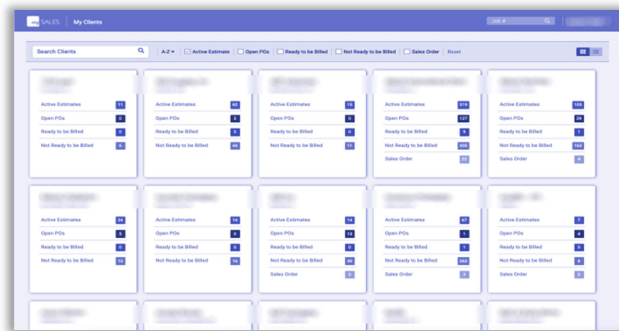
SALES | My Clients

Job #

Search Clients

A-Z

Active Estimate

Open POs

Ready to be Billed

Not Ready to be Billed

Sales Order

Reset

Active Estimates 11
Open POs 0
Ready to be Billed 0
Not Ready to be Billed 6

Active Estimates 62
Open POs 3
Ready to be Billed 0
Not Ready to be Billed 46

Active Estimates 13
Open POs 0
Ready to be Billed 0
Not Ready to be Billed 11

Active Estimates 419
Open POs 127
Ready to be Billed 9
Not Ready to be Billed 406
Sales Order 11

Active Estimates 155
Open POs 29
Ready to be Billed 1
Not Ready to be Billed 162
Sales Order 4

Active Estimates 24
Open POs 5
Ready to be Billed 0
Not Ready to be Billed 13

Active Estimates 14
Open POs 0
Ready to be Billed 0
Not Ready to be Billed 16

Active Estimates 14
Open POs 13
Ready to be Billed 0
Not Ready to be Billed 30
Sales Order 2

Active Estimates 67
Open POs 1
Ready to be Billed 1
Not Ready to be Billed 244
Sales Order 3

Active Estimates 7
Open POs 4
Ready to be Billed 3
Not Ready to be Billed 4
Sales Order 1